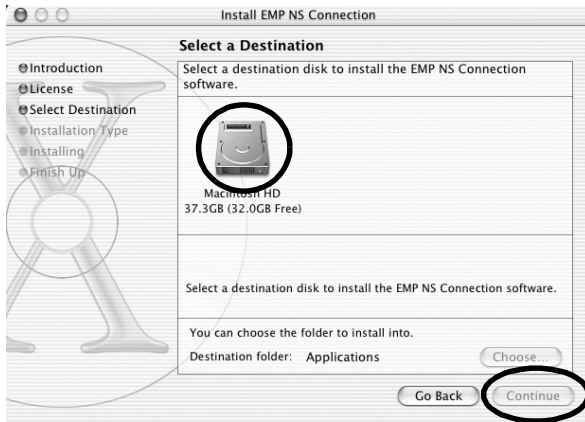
Install EMP NS Connection

Select a Destination

Introduction
License
Select Destination
Installation Type
Installing
Finish Up

Select a destination disk to install the EMP NS Connection software.

Macintosh HD
37.3GB (32.0GB Free)

Select a destination disk to install the EMP NS Connection software.

You can choose the folder to install into.

Destination folder: Applications

Choose...

Go Back

Continue